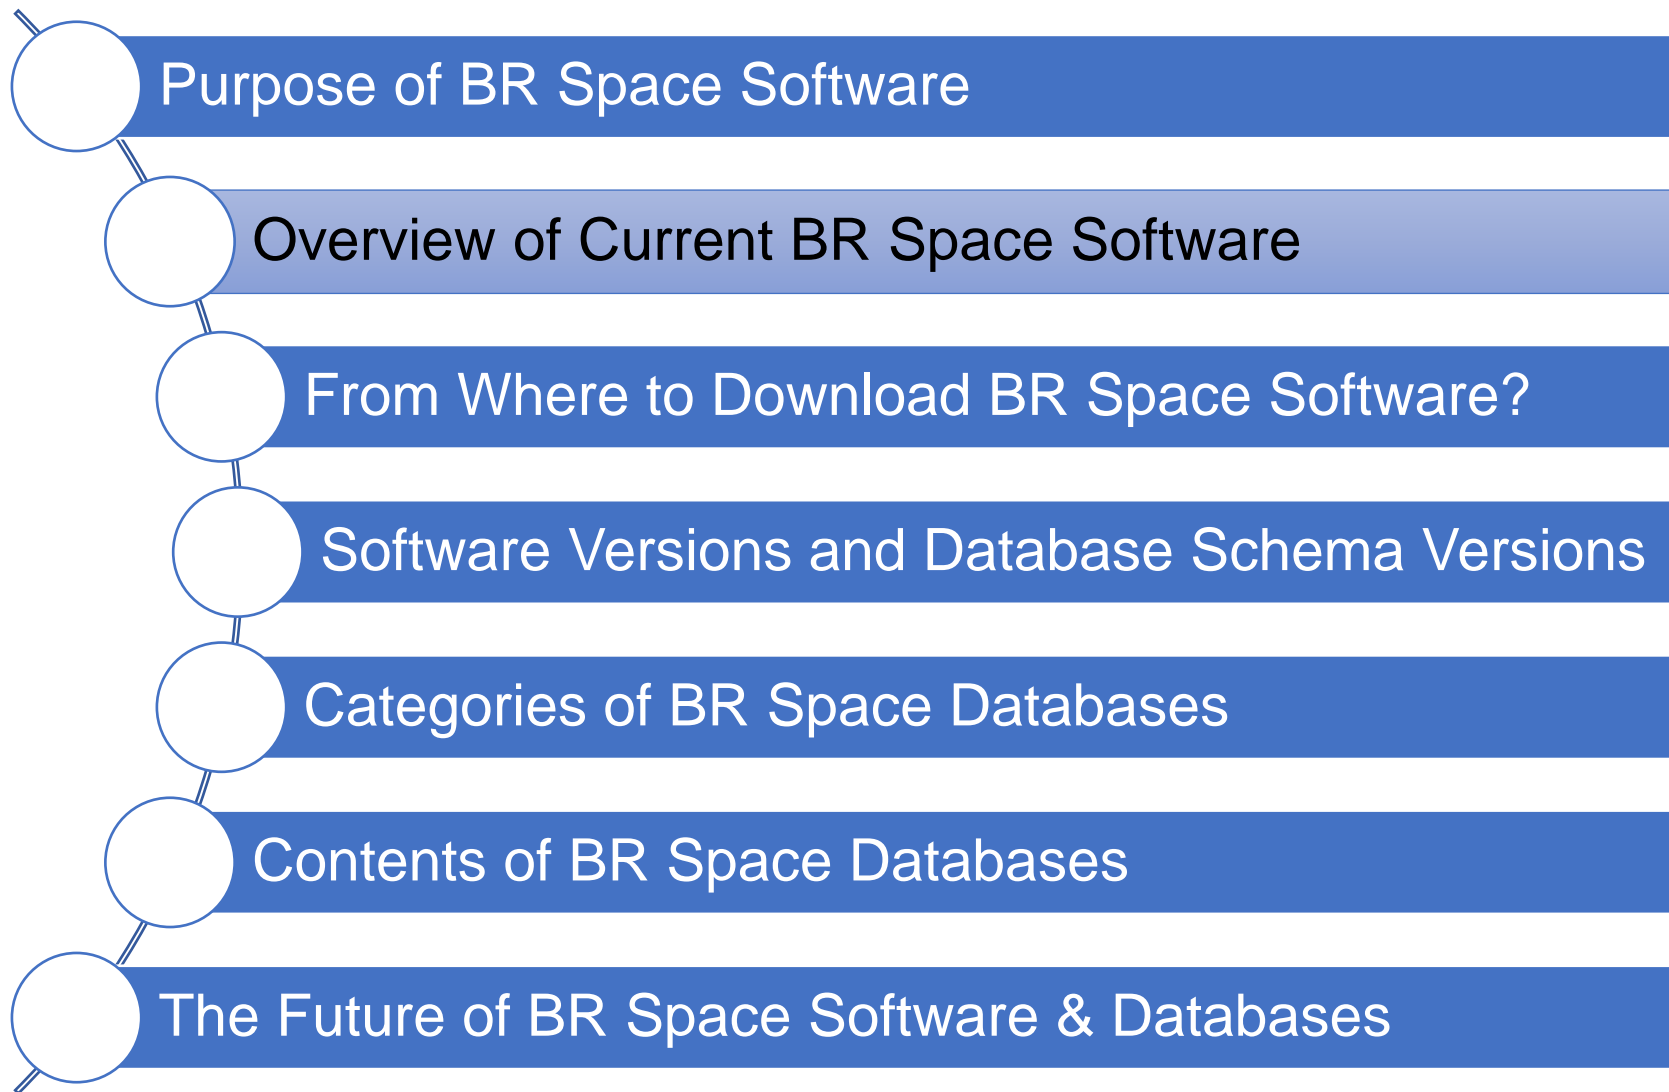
Purpose of BR Space Software

Overview of Current BR Space Software

From Where to Download BR Space Software?

Software Versions and Database Schema Versions

Categories of BR Space Databases

Contents of BR Space Databases

The Future of BR Space Software & Databases